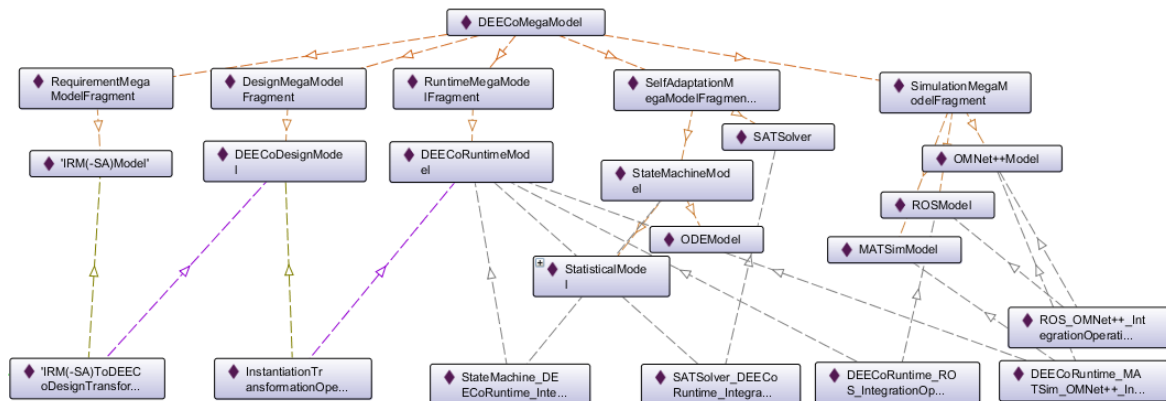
DEECoMegaModel

RequirementMegaModelFragment

DesignMegaModelFragment

RuntimeMegaModelFragment

SelfAdaptationMegaModelFragmen...

SimulationMegaModelFragment

'IRM(-SA)Model'

DEECoDesignModel

DEECoRuntimeModel

SATSolver

StateMachineModel

OMNet++Model

ROSModel

ODEModel

MATSimModel

StatisticalModel

ROS_OMNet++_IntegrationOperati...

'IRM(-SA)ToDEECoDesignTransfor...

InstantiationTransformationOpe...

StateMachine_DEECoRuntime_Inte...

SATSolver_DEECoRuntime_Integra...

DEECoRuntime_ROS_IntegrationOp...

DEECoRuntime_MATSim_OMNet++_In...